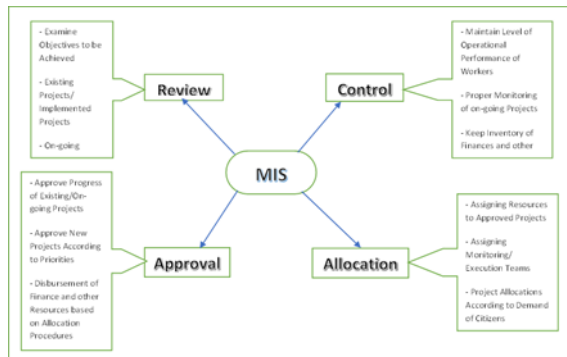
- Examine Objectives to be Achieved

- Existing Projects/ Implemented Projects

- On-going

Review

- Maintain Level of Operationall Performance of Workers

- Proper Monitoring of on-going Projects

- Keep Inventory of Finances and other

Control

MIS

- Approve Progress of Existing/On-going Projects

- Approve New Projects According to Priorities

- Disbursement of Finance and other Resources based on Allocation Procedures

Approval

- Assigning Resources to Approved Projects

- Assigning Monitoring/ Execution Teams

- Project Allocations According to Demand of Citizens

Allocation